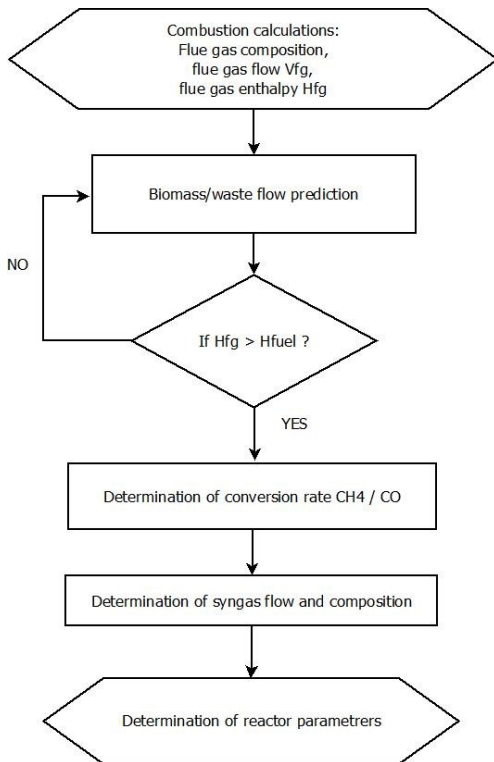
Combustion calculations:
Flue gas composition,
flue gas flow Vfg,
flue gas enthalpy Hfg

Biomass/waste flow prediction

NO

If Hfg > Hfuel ?

YES

Determination of conversion rate CH4 / CO

Determination of syngas flow and composition

Determination of reactor parametrers